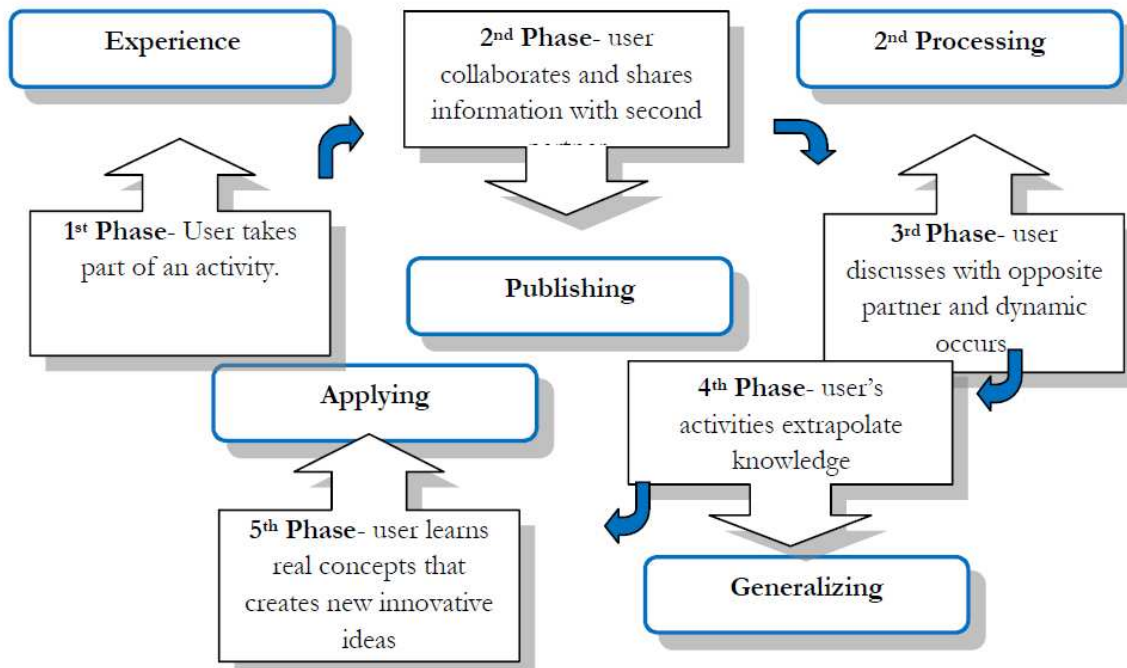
Experience

2nd Phase- user collaborates and shares information with second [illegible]

2nd Processing

1st Phase- User takes part of an activity.

Publishing

3rd Phase- user discusses with opposite partner and dynamic occurs

Applying

4th Phase- user's activities extrapolate knowledge

5th Phase- user learns real concepts that creates new innovative ideas

Generalizing